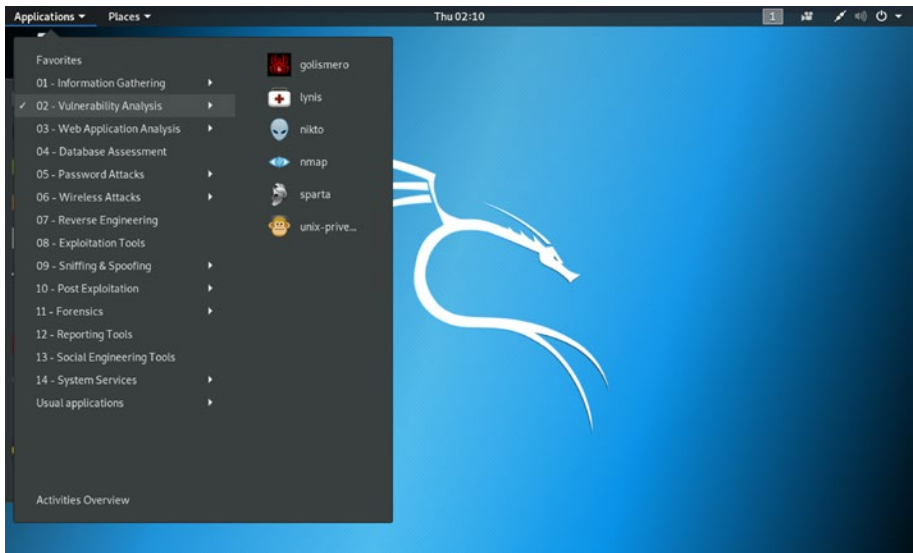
Applications ▾ Places ▾

Thu 02:10

1

Favorites
01 - Information Gathering
✓ 02 - Vulnerability Analysis
03 - Web Application Analysis
04 - Database Assessment
05 - Password Attacks
06 - Wireless Attacks
07 - Reverse Engineering
08 - Exploitation Tools
09 - Sniffing & Spoofing
10 - Post Exploitation
11 - Forensics
12 - Reporting Tools
13 - Social Engineering Tools
14 - System Services
Usual applications

Activities Overview

golismero
lynis
nikto
nmap
sparta
unix-prive...